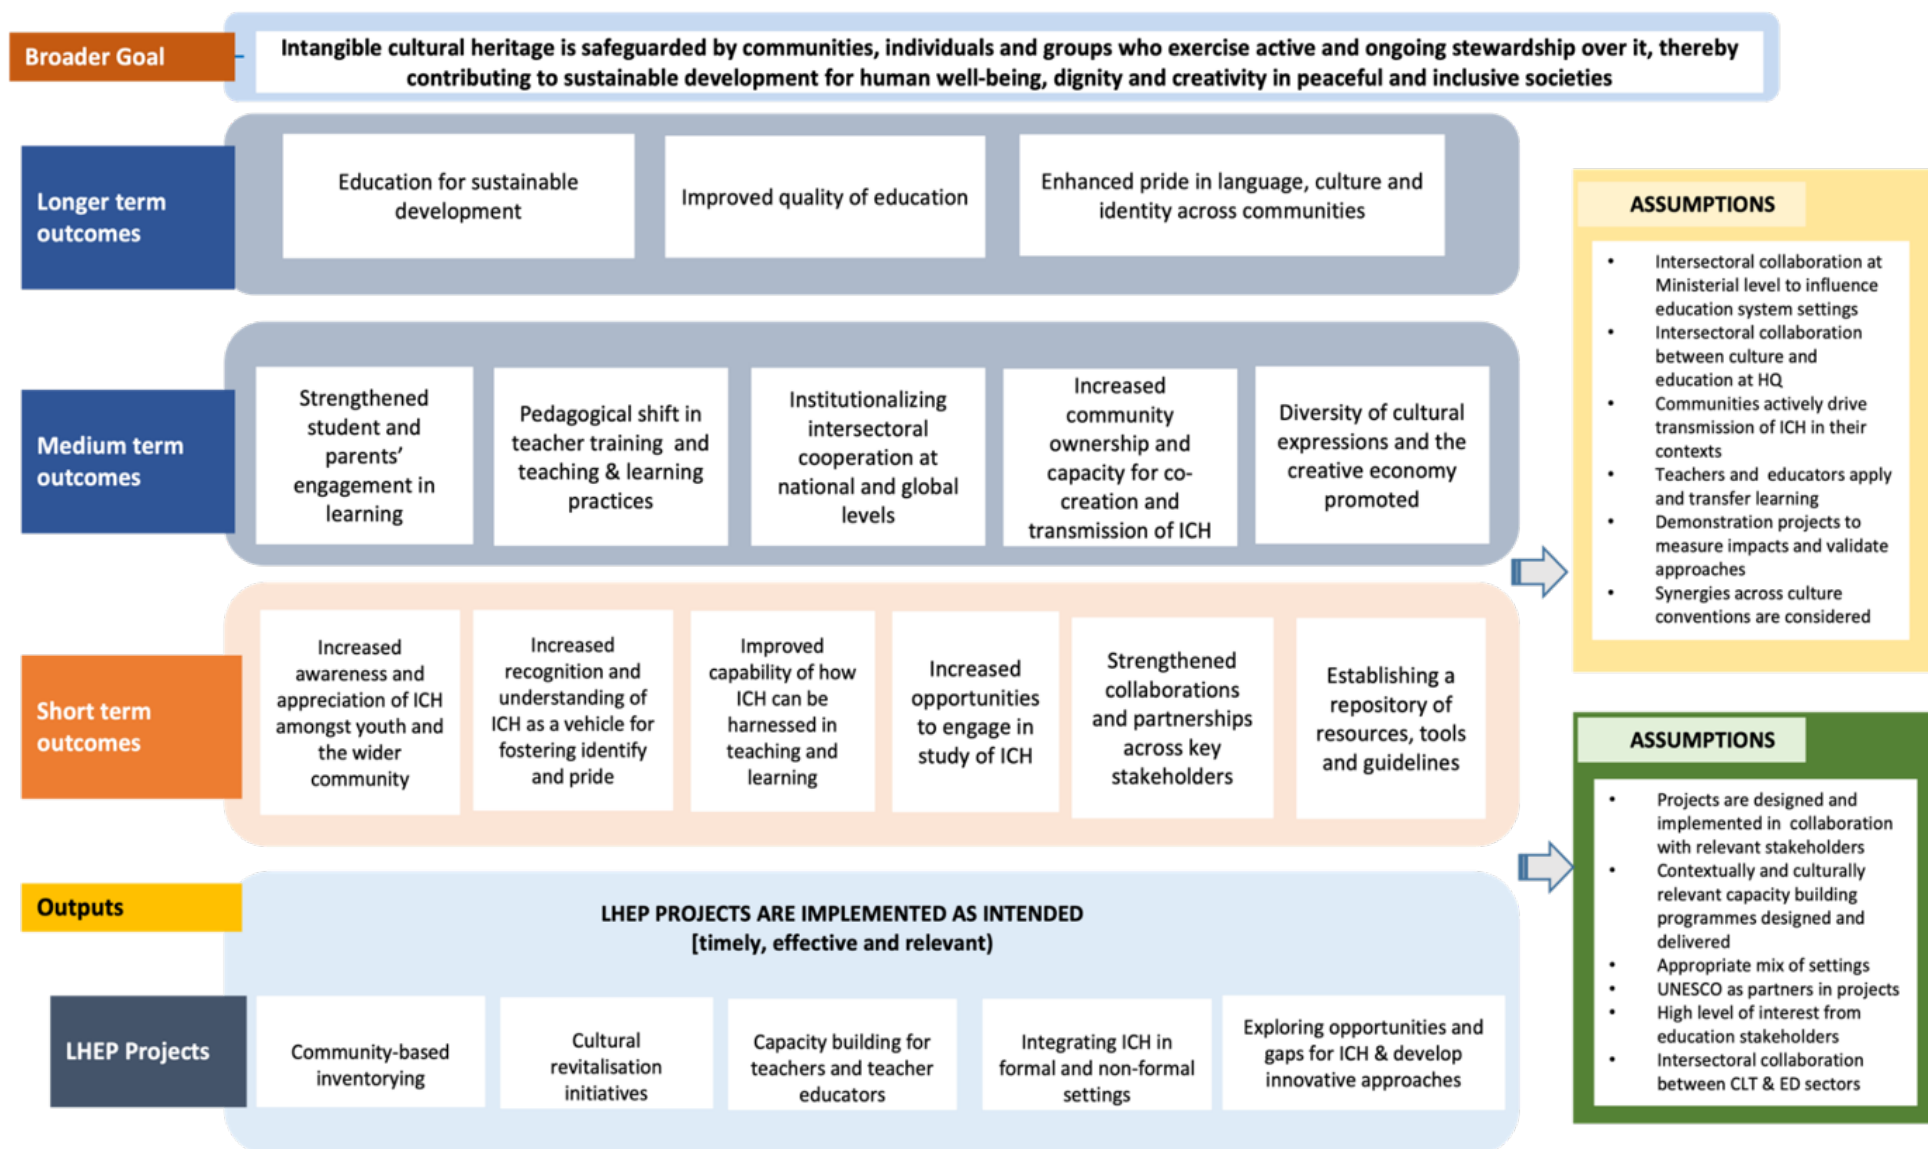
Broader Goal

Intangible cultural heritage is safeguarded by communities, individuals and groups who exercise active and ongoing stewardship over it, thereby contributing to sustainable development for human well-being, dignity and creativity in peaceful and inclusive societies

Longer term outcomes

Education for sustainable development

Improved quality of education

Enhanced pride in language, culture and identity across communities

Medium term outcomes

Strengthened student and parents' engagement in learning

Pedagogical shift in teacher training and teaching & learning practices

Institutionalizing intersectoral cooperation at national and global levels

Increased community ownership and capacity for co-creation and transmission of ICH

Diversity of cultural expressions and the creative economy promoted

Short term outcomes

Increased awareness and appreciation of ICH amongst youth and the wider community

Increased recognition and understanding of ICH as a vehicle for fostering identify and pride

Improved capability of how ICH can be harnessed in teaching and learning

Increased opportunities to engage in study of ICH

Strengthened collaborations and partnerships across key stakeholders

Establishing a repository of resources, tools and guidelines

Outputs

LHEP PROJECTS ARE IMPLEMENTED AS INTENDED
[timely, effective and relevant]

LHEP Projects

Community-based inventorying

Cultural revitalisation initiatives

Capacity building for teachers and teacher educators

Integrating ICH in formal and non-formal settings

Exploring opportunities and gaps for ICH & develop innovative approaches

ASSUMPTIONS

- Intersectoral collaboration at Ministerial level to influence education system settings
- Intersectoral collaboration between culture and education at HQ
- Communities actively drive transmission of ICH in their contexts
- Teachers and educators apply and transfer learning
- Demonstration projects to measure impacts and validate approaches
- Synergies across culture conventions are considered

ASSUMPTIONS

- Projects are designed and implemented in collaboration with relevant stakeholders
- Contextually and culturally relevant capacity building programmes designed and delivered
- Appropriate mix of settings
- UNESCO as partners in projects
- High level of interest from education stakeholders
- Intersectoral collaboration between CLT & ED sectors